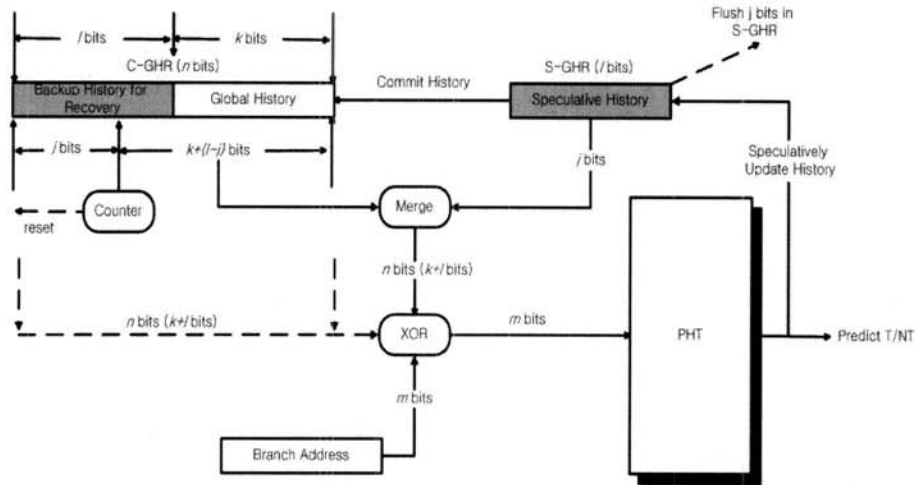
$l$ bits

$k$ bits

C-GHR ($n$ bits)

Flush j bits in S-GHR

S-GHR ($l$ bits)

Commit History

Backup History for Recovery

Global History

Speculative History

$j$ bits

$k+(l-j)$ bits

$j$ bits

Speculatively Update History

Counter

reset

Merge

$n$ bits ($k+l$ bits)

$n$ bits ($k+l$ bits)

XOR

$m$ bits

PHT

Predict T/NT

$m$ bits

Branch Address